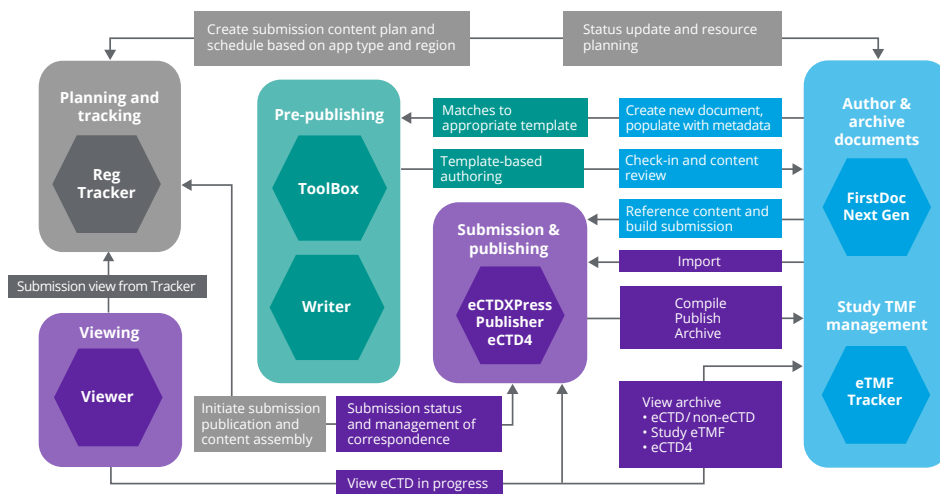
Create submission content plan and schedule based on app type and region

Status update and resource planning

Planning and tracking

Reg Tracker

Pre-publishing

ToolBox

Writer

Matches to appropriate template

Create new document, populate with metadata

Template-based authoring

Check-in and content review

Author & archive documents

FirstDoc Next Gen

Submission & publishing

eCTDXPress Publisher eCTD4

Reference content and build submission

Import

Compile
Publish
Archive

Study TMF management

eTMF Tracker

Submission view from Tracker

Viewing

Viewer

Initiate submission publication and content assembly

Submission status and management of correspondence

View archive
• eCTD / non-eCTD
• Study eTMF
• eCTD4

View eCTD in progress